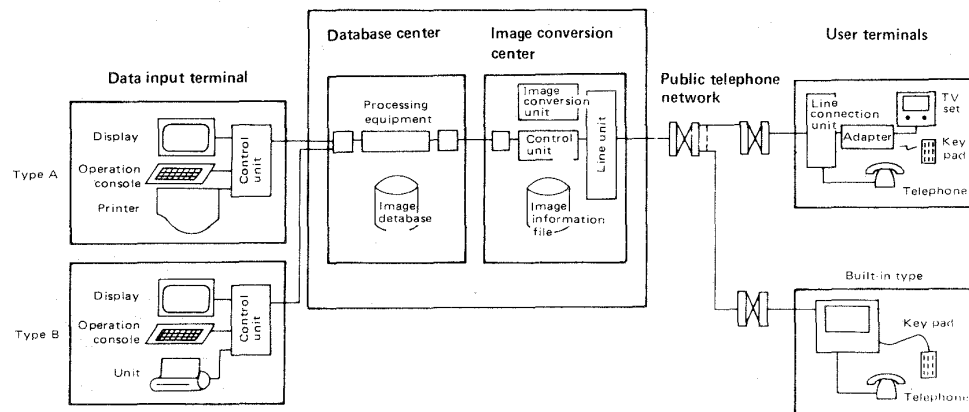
Database center

Image conversion center

User terminals

Data input terminal

Processing equipment

Image conversion unit

Control unit

Line unit

Image database

Image information file

Public telephone network

Line connection unit

TV set

Adapter

Key pad

Telephone

Display

Operation console

Control unit

Printer

Type A

Built-in type

Display

Operation console

Control unit

Unit

Type B

Key pad

Telephone